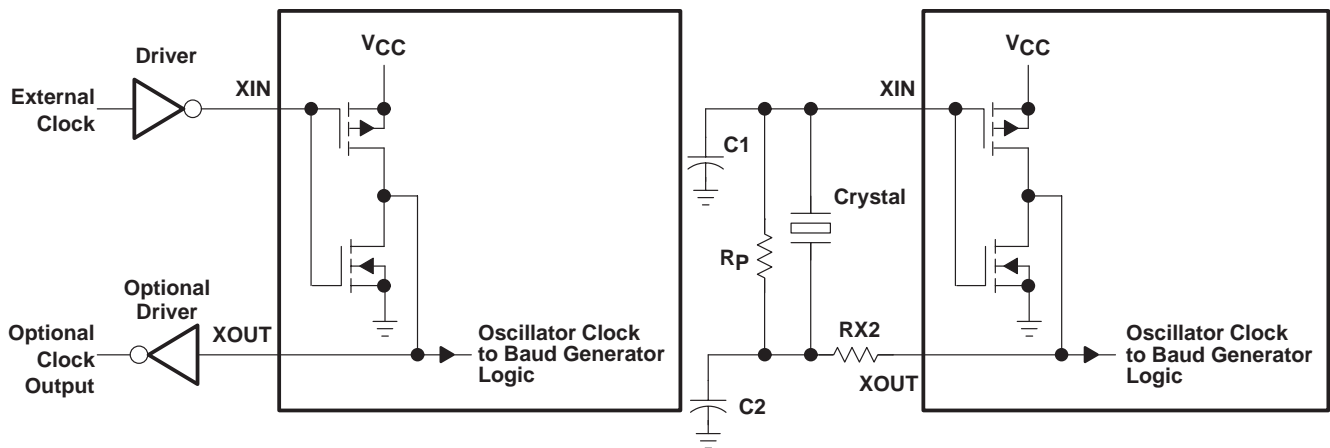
Driver

External Clock

XIN

$V_{CC}$

Optional Driver

Optional Clock Output

XOUT

Oscillator Clock to Baud Generator Logic

C1

Crystal

$R_P$

RX2

C2

XIN

XOUT

$V_{CC}$

Oscillator Clock to Baud Generator Logic